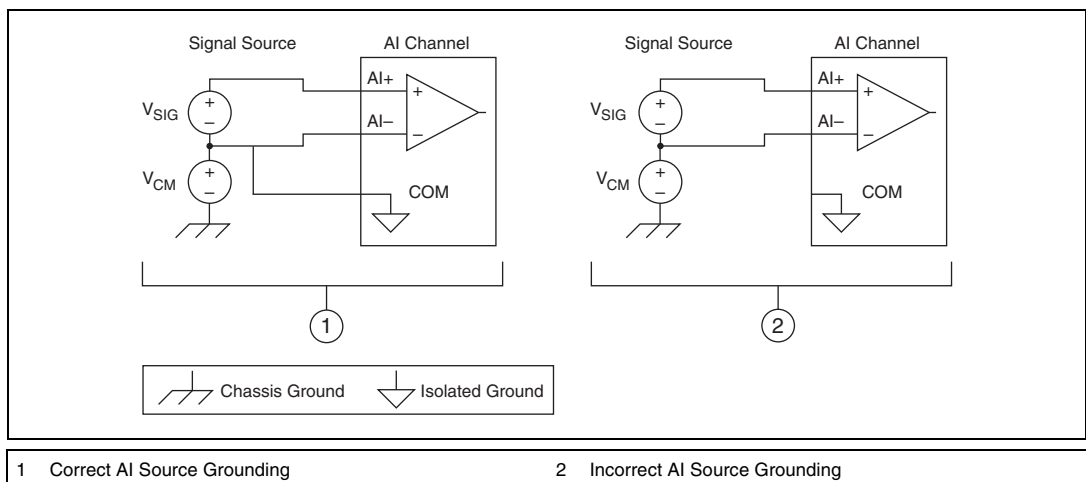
Signal Source

AI Channel

AI+

+

$V_{SIG}$

+

–

AI–

–

$V_{CM}$

+

–

COM

Signal Source

AI Channel

AI+

+

$V_{SIG}$

+

–

AI–

–

$V_{CM}$

+

–

COM

1

2

Chassis Ground

Isolated Ground

1 Correct AI Source Grounding

2 Incorrect AI Source Grounding